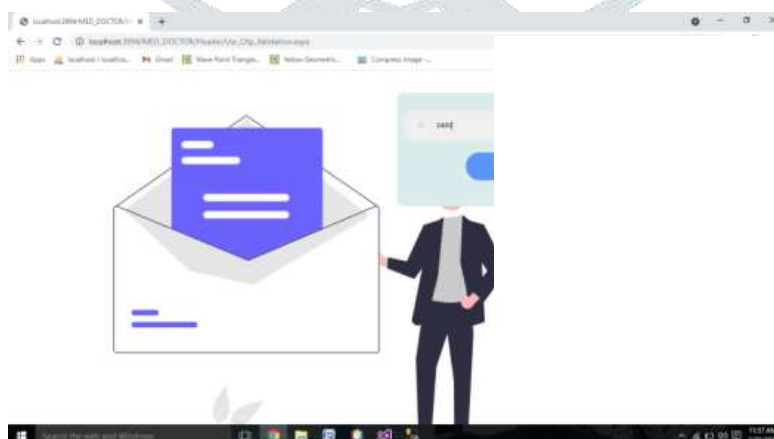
localhost:3896/MED_DOCTOR/ ×  +

localhost:3896/MED_DOCTOR/Header/Ur_Otp_Validation.aspx

Apps  localhost / localhos...  Gmail  Wave Point Triangle...  Yellow Geometric...  Compress Image -...

send

Search the web and Windows

11:57 AM